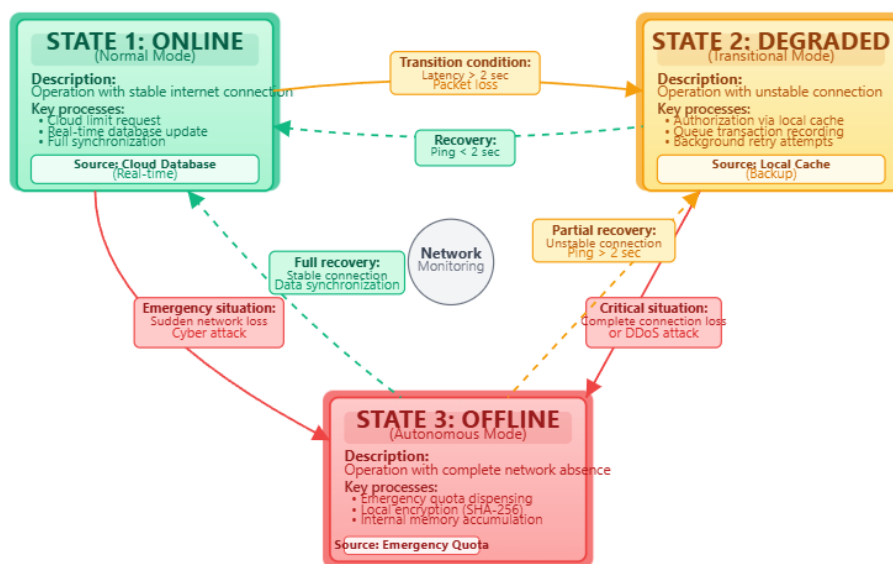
STATE 1: ONLINE
(Normal Mode)

Description:
Operation with stable internet connection

Key processes:
• Cloud limit request
• Real-time database update
• Full synchronization

Source: Cloud Database
(Real-time)

Transition condition:
Latency > 2 sec
Packet loss

Recovery:
Ping < 2 sec

STATE 2: DEGRADED
(Transitional Mode)

Description:
Operation with unstable connection

Key processes:
• Authorization via local cache
• Queue transaction recording
• Background retry attempts

Source: Local Cache
(Backup)

Network
Monitoring

Full recovery:
Stable connection
Data synchronization

Partial recovery:
Unstable connection
Ping > 2 sec

Emergency situation:
Sudden network loss
Cyber attack

Critical situation:
Complete connection loss
or DDoS attack

STATE 3: OFFLINE
(Autonomous Mode)

Description:
Operation with complete network absence

Key processes:
• Emergency quota dispensing
• Local encryption (SHA-256)
• Internal memory accumulation

Source: Emergency Quota